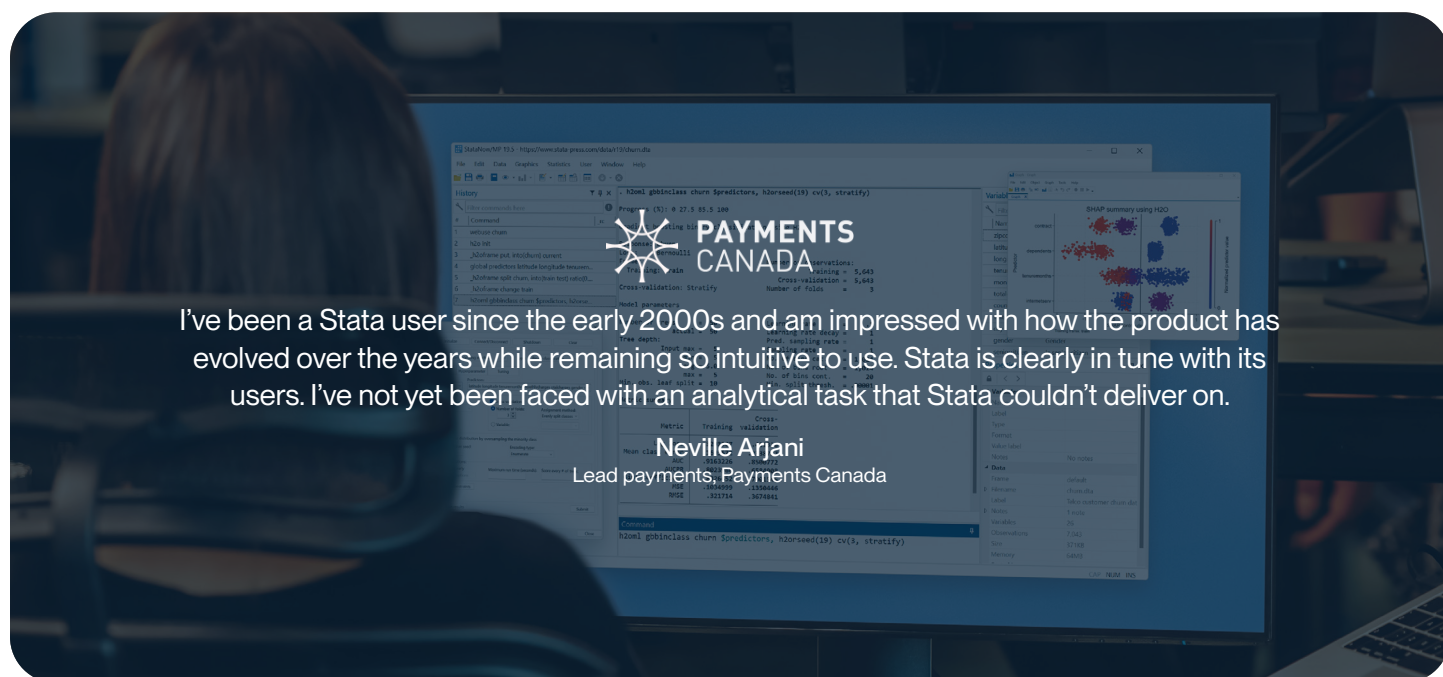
PAYMENTS CANADA

I've been a Stata user since the early 2000s and am impressed with how the product has evolved over the years while remaining so intuitive to use. Stata is clearly in tune with its users. I've not yet been faced with an analytical task that Stata couldn't deliver on.

Neville Arjani
Lead payments, Payments Canada